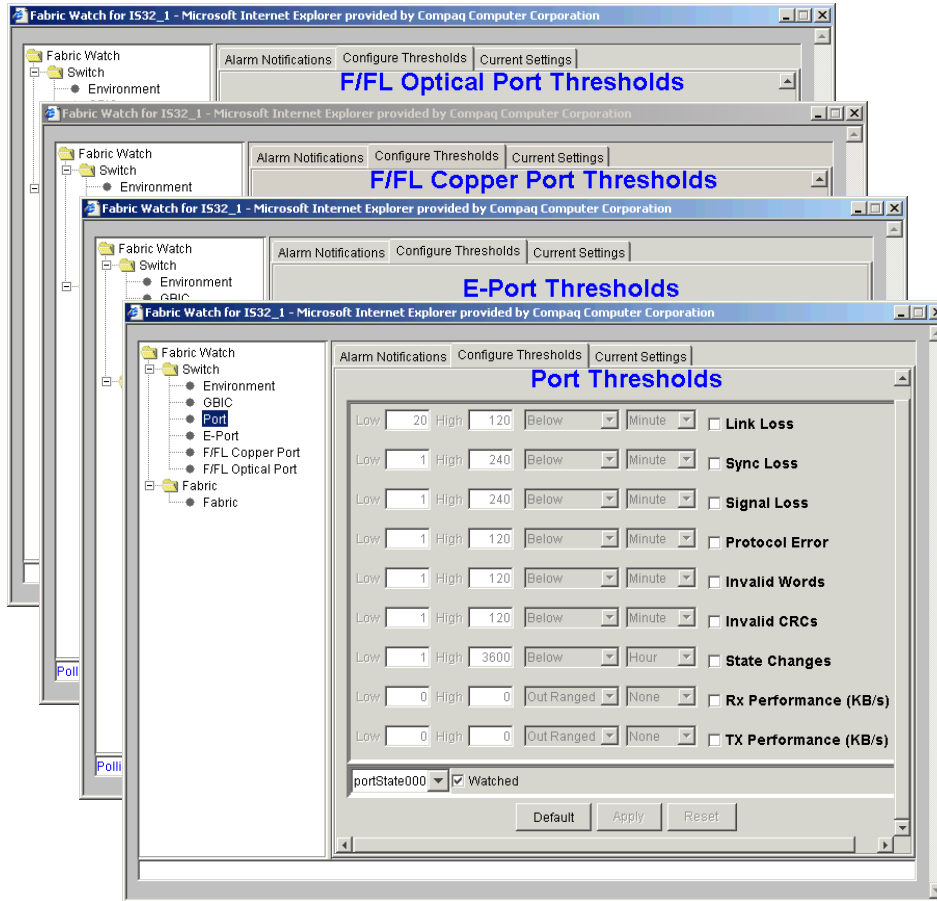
Fabric Watch for IS32_1 - Microsoft Internet Explorer provided by Compaq Computer Corporation

Fabric Watch
Switch
Environment

Alarm Notifications | Configure Thresholds | Current Settings

F/FL Optical Port Thresholds

Fabric Watch for IS32_1 - Microsoft Internet Explorer provided by Compaq Computer Corporation

Fabric Watch
Switch
Environment

Alarm Notifications | Configure Thresholds | Current Settings

F/FL Copper Port Thresholds

Fabric Watch for IS32_1 - Microsoft Internet Explorer provided by Compaq Computer Corporation

Fabric Watch
Switch
Environment
GBIC

Alarm Notifications | Configure Thresholds | Current Settings

E-Port Thresholds

Fabric Watch for IS32_1 - Microsoft Internet Explorer provided by Compaq Computer Corporation

Fabric Watch
Switch
Environment
GBIC
Port
E-Port
F/FL Copper Port
F/FL Optical Port
Fabric
Fabric

Alarm Notifications | Configure Thresholds | Current Settings

Port Thresholds

| | | | | | | |
|---|---|---|---|---|---|---|
| Low | 20 | High | 120 | Below | Minute | Link Loss |
| Low | 1 | High | 240 | Below | Minute | Sync Loss |
| Low | 1 | High | 240 | Below | Minute | Signal Loss |
| Low | 1 | High | 120 | Below | Minute | Protocol Error |
| Low | 1 | High | 120 | Below | Minute | Invalid Words |
| Low | 1 | High | 120 | Below | Minute | Invalid CRCs |
| Low | 1 | High | 3600 | Below | Hour | State Changes |
| Low | 0 | High | 0 | Out Ranged | None | Rx Performance (KB/s) |
| Low | 0 | High | 0 | Out Ranged | None | TX Performance (KB/s) |

portState000 Watched

Default Apply Reset

Polli
Polli